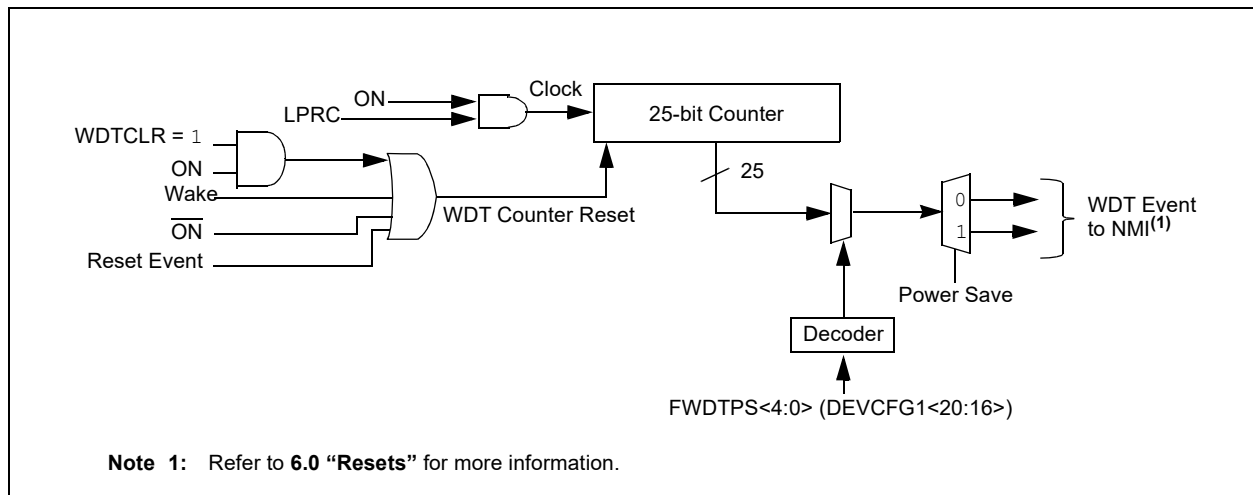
ON
LPRC
Clock
25-bit Counter
WDTCLR = 1
ON
Wake
$\overline{ON}$
Reset Event
WDT Counter Reset
25
0
1
WDT Event to NMI$^{(1)}$
Power Save
Decoder
FWDTPS<4:0> (DEVCFG1<20:16>)

Note 1: Refer to 6.0 "Resets" for more information.